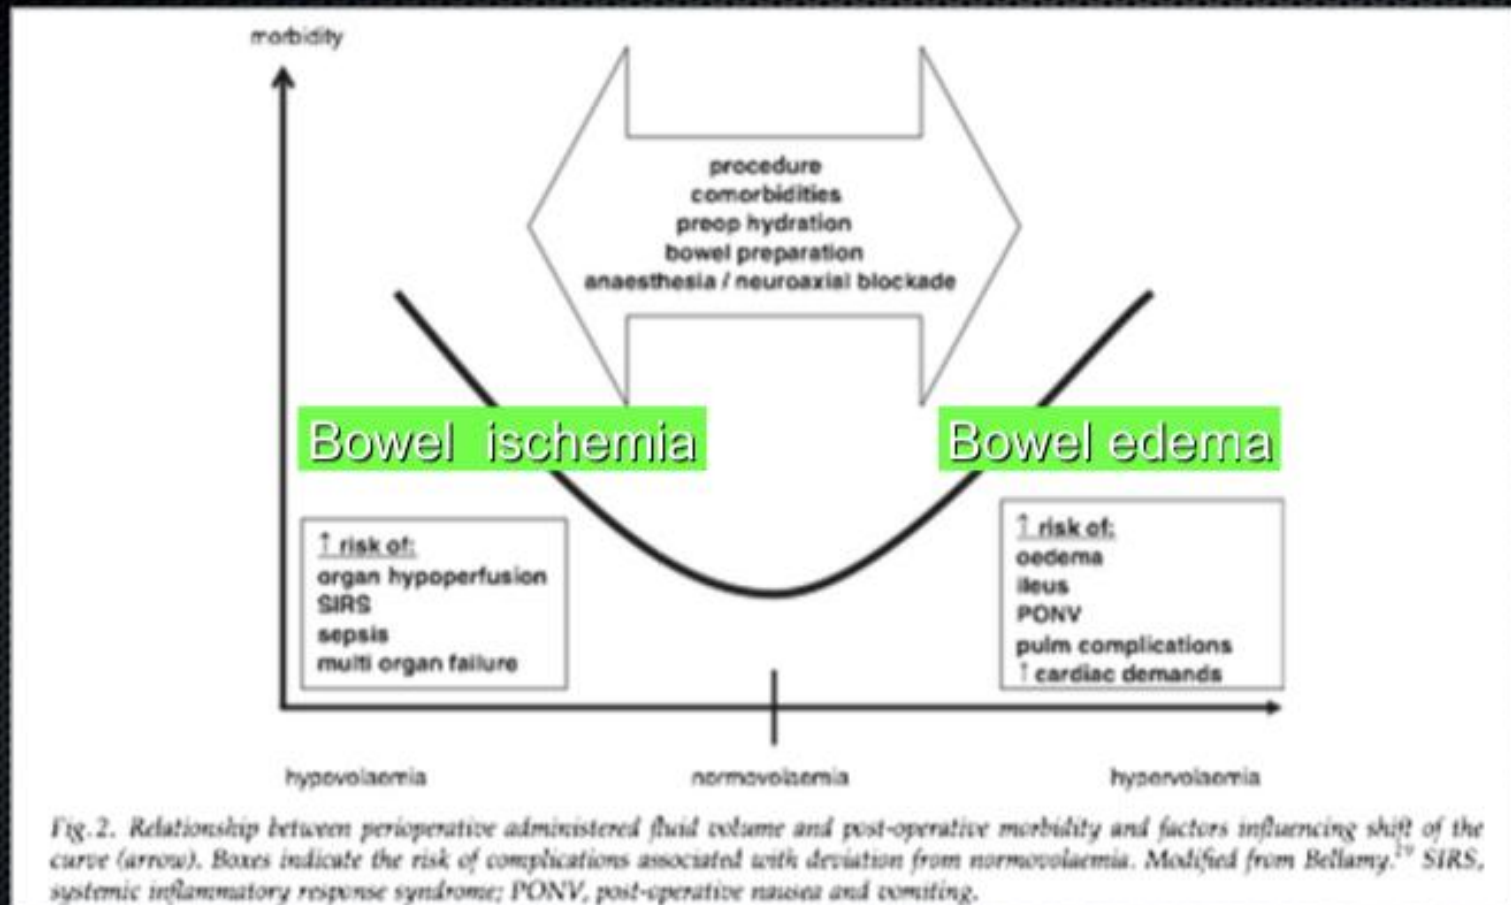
morbidity

procedure
comorbidities
preop hydration
bowel preparation
anaesthesia / neuroaxial blockade

Bowel ischemia

Bowel edema

↑ risk of:
organ hypoperfusion
SIRS
sepsis
multi organ failure

↑ risk of:
oedema
ileus
PONV
pulm complications
↑ cardiac demands

hypovolaemia

normovolaemia

hypervolaemia

Fig. 2. Relationship between perioperative administered fluid volume and post-operative morbidity and factors influencing shift of the curve (arrow). Boxes indicate the risk of complications associated with deviation from normovolaemia. Modified from Bellamy.$^{19}$ SIRS, systemic inflammatory response syndrome; PONV, post-operative nausea and vomiting.